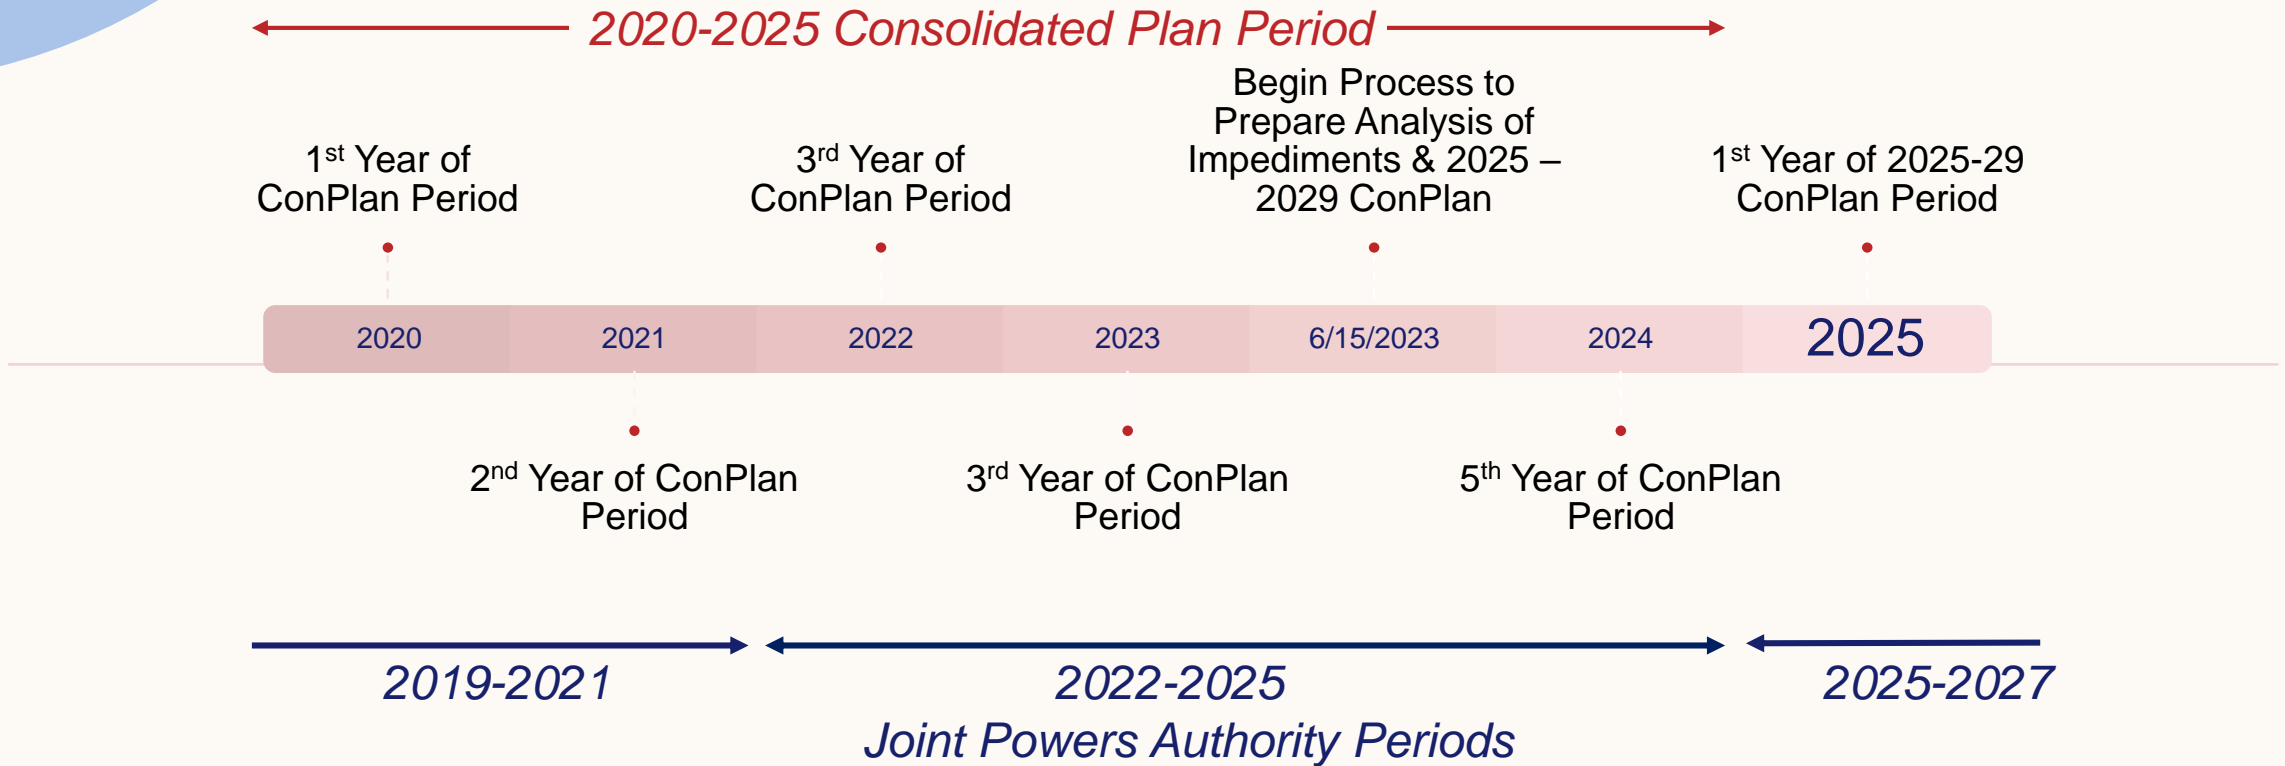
2020-2025 Consolidated Plan Period

1$^{st}$ Year of ConPlan Period

3$^{rd}$ Year of ConPlan Period

Begin Process to Prepare Analysis of Impediments & 2025 – 2029 ConPlan

1$^{st}$ Year of 2025-29 ConPlan Period

| 2020 | 2021 | 2022 | 2023 | 6/15/2023 | 2024 | 2025 |
|---|---|---|---|---|---|---|

2$^{nd}$ Year of ConPlan Period

3$^{rd}$ Year of ConPlan Period

5$^{th}$ Year of ConPlan Period

2019-2021

2022-2025

2025-2027

Joint Powers Authority Periods